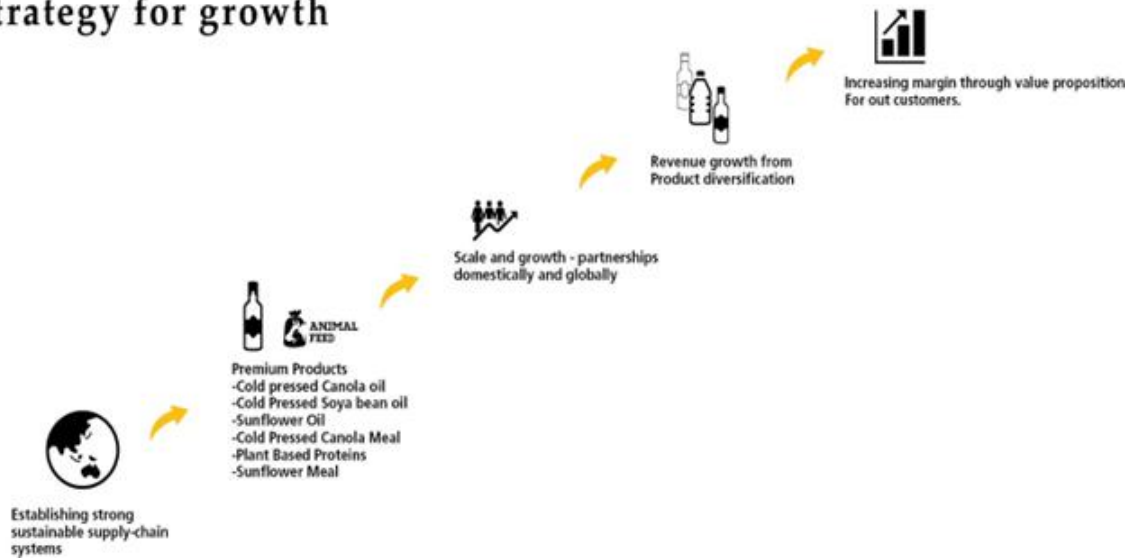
trategy for growth

Establishing strong sustainable supply-chain systems

ANIMAL FEED

Premium Products
-Cold pressed Canola oil
-Cold Pressed Soya bean oil
-Sunflower Oil
-Cold Pressed Canola Meal
-Plant Based Proteins
-Sunflower Meal

Scale and growth - partnerships domestically and globally

Revenue growth from Product diversification

Increasing margin through value proposition For out customers.